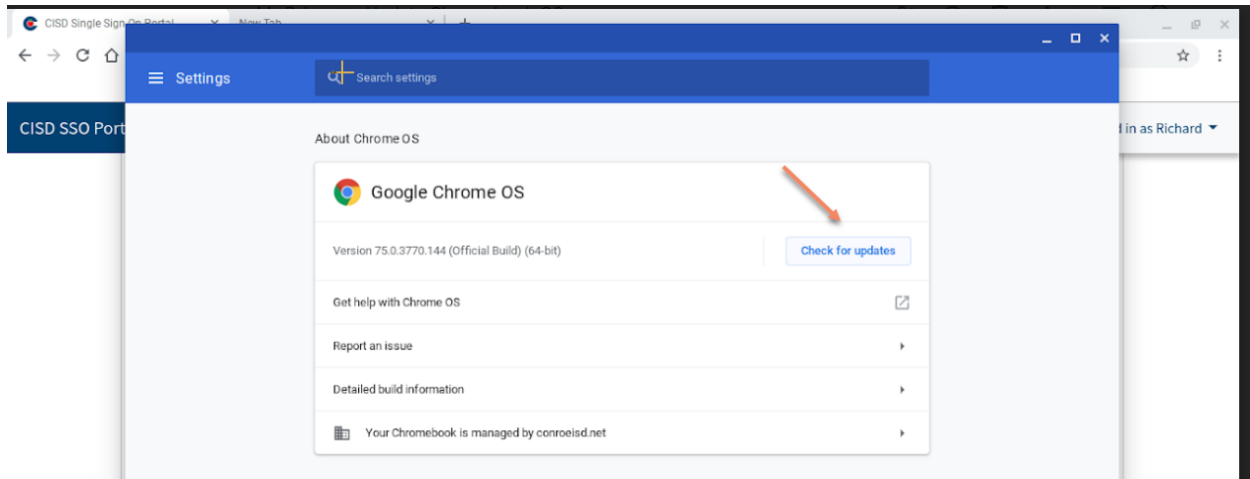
CISD Single Sign On Portal
New Tab
CISD SSO Port
in as Richard
Settings
Search settings
About Chrome OS
Google Chrome OS
Version 75.0.3770.144 (Official Build) (64-bit)
Check for updates
Get help with Chrome OS
Report an issue
Detailed build information
Your Chromebook is managed by conroeisd.net